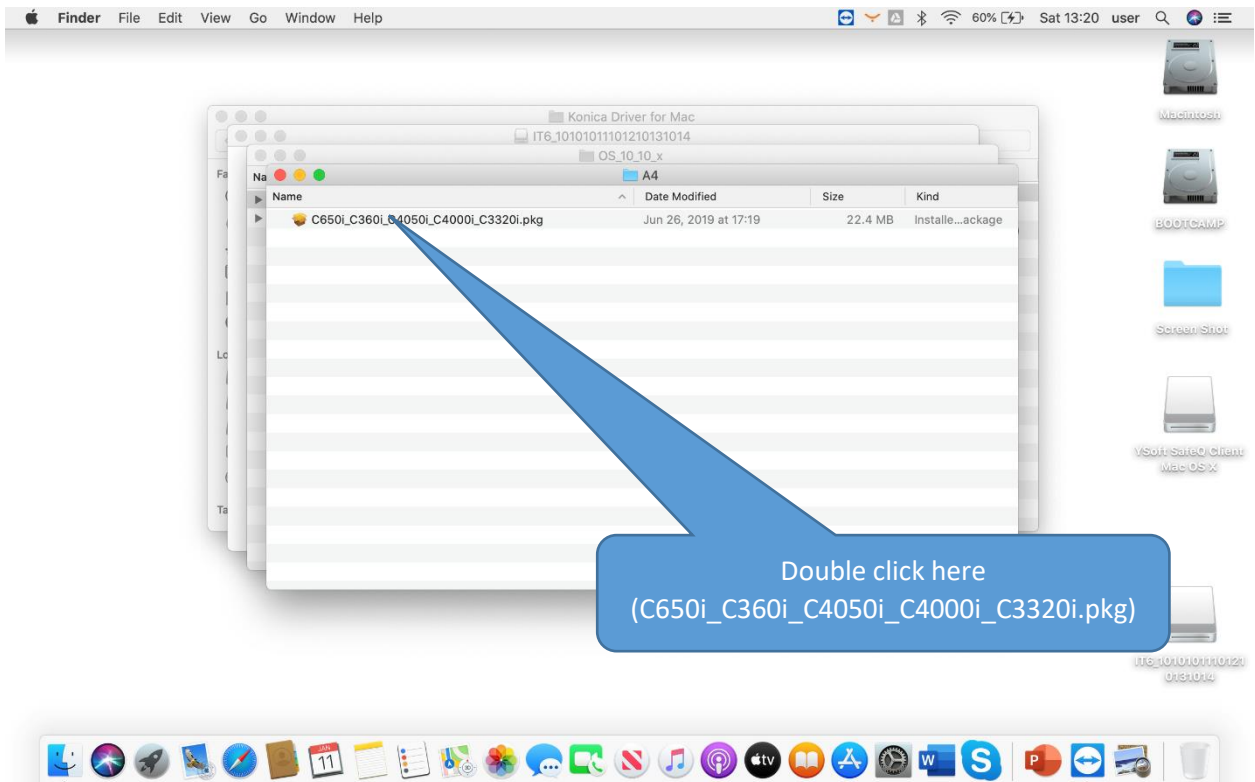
Finder File Edit View Go Window Help

60% Sat 13:20 user

Konica Driver for Mac

IT6_10101011101210131014

OS_10_10_x

A4

| Name | Date Modified | Size | Kind |
|---|---|---|---|
| C650i_C360i_C4050i_C4000i_C3320i.pkg | Jun 26, 2019 at 17:19 | 22.4 MB | Installe…ackage |

Fa

Na

Lo

Ta

Double click here (C650i_C360i_C4050i_C4000i_C3320i.pkg)

Macintosh

BOOTCAMP

Screen Shot

YSoft SafeQ Client Mac OS X

IT6_10101011101210131014

JAN 11